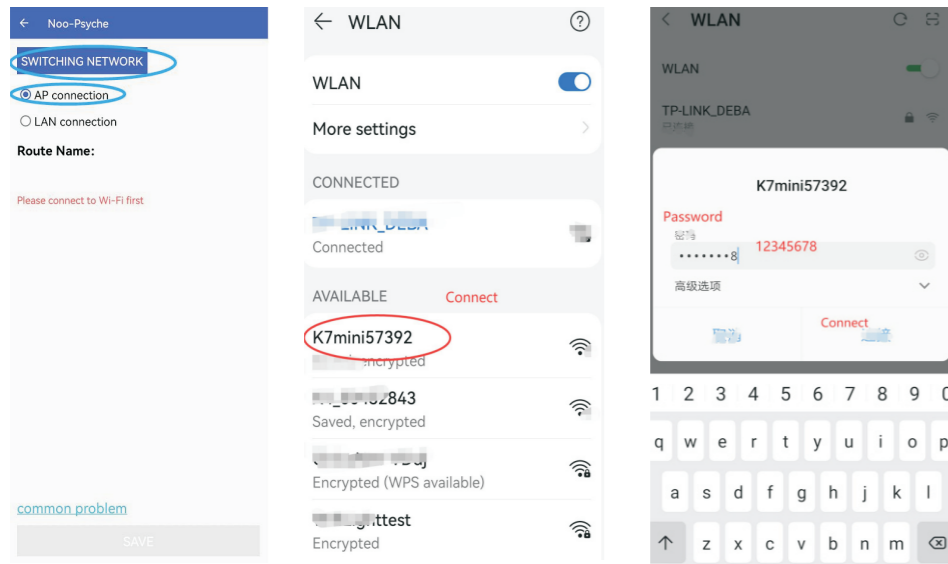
← Noo-Psyche

SWITCHING NETWORK

AP connection

LAN connection

Route Name:

Please connect to Wi-Fi first

common problem

SAVE

← WLAN ?

WLAN

More settings

CONNECTED

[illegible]LINK_DEBA
Connected

AVAILABLE Connect

K7mini57392
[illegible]ncrypted

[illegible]2843
Saved, encrypted

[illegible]
Encrypted (WPS available)

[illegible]ttest
Encrypted

< WLAN

WLAN

TP-LINK_DEBA
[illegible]

K7mini57392

Password
密码
•••••••8 12345678

高级选项

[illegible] Connect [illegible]

1 2 3 4 5 6 7 8 9 0
q w e r t y u i o p
a s d f g h j k l
z x c v b n m